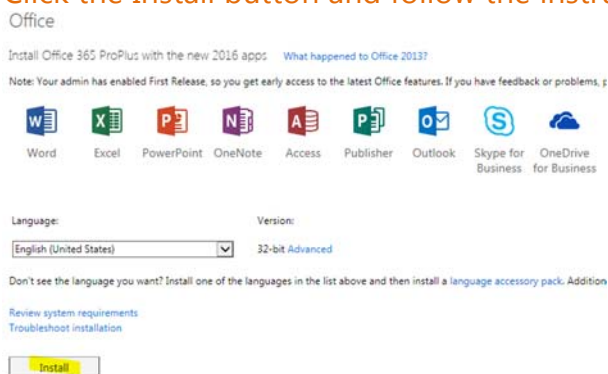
Office

Install Office 365 ProPlus with the new 2016 apps What happened to Office 2013?

Note: Your admin has enabled First Release, so you get early access to the latest Office features. If you have feedback or problems, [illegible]

Word Excel PowerPoint OneNote Access Publisher Outlook Skype for Business OneDrive for Business

Language:
English (United States)

Version:
32-bit Advanced

Don't see the language you want? Install one of the languages in the list above and then install a language accessory pack. Additio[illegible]

Review system requirements
Troubleshoot installation

Install